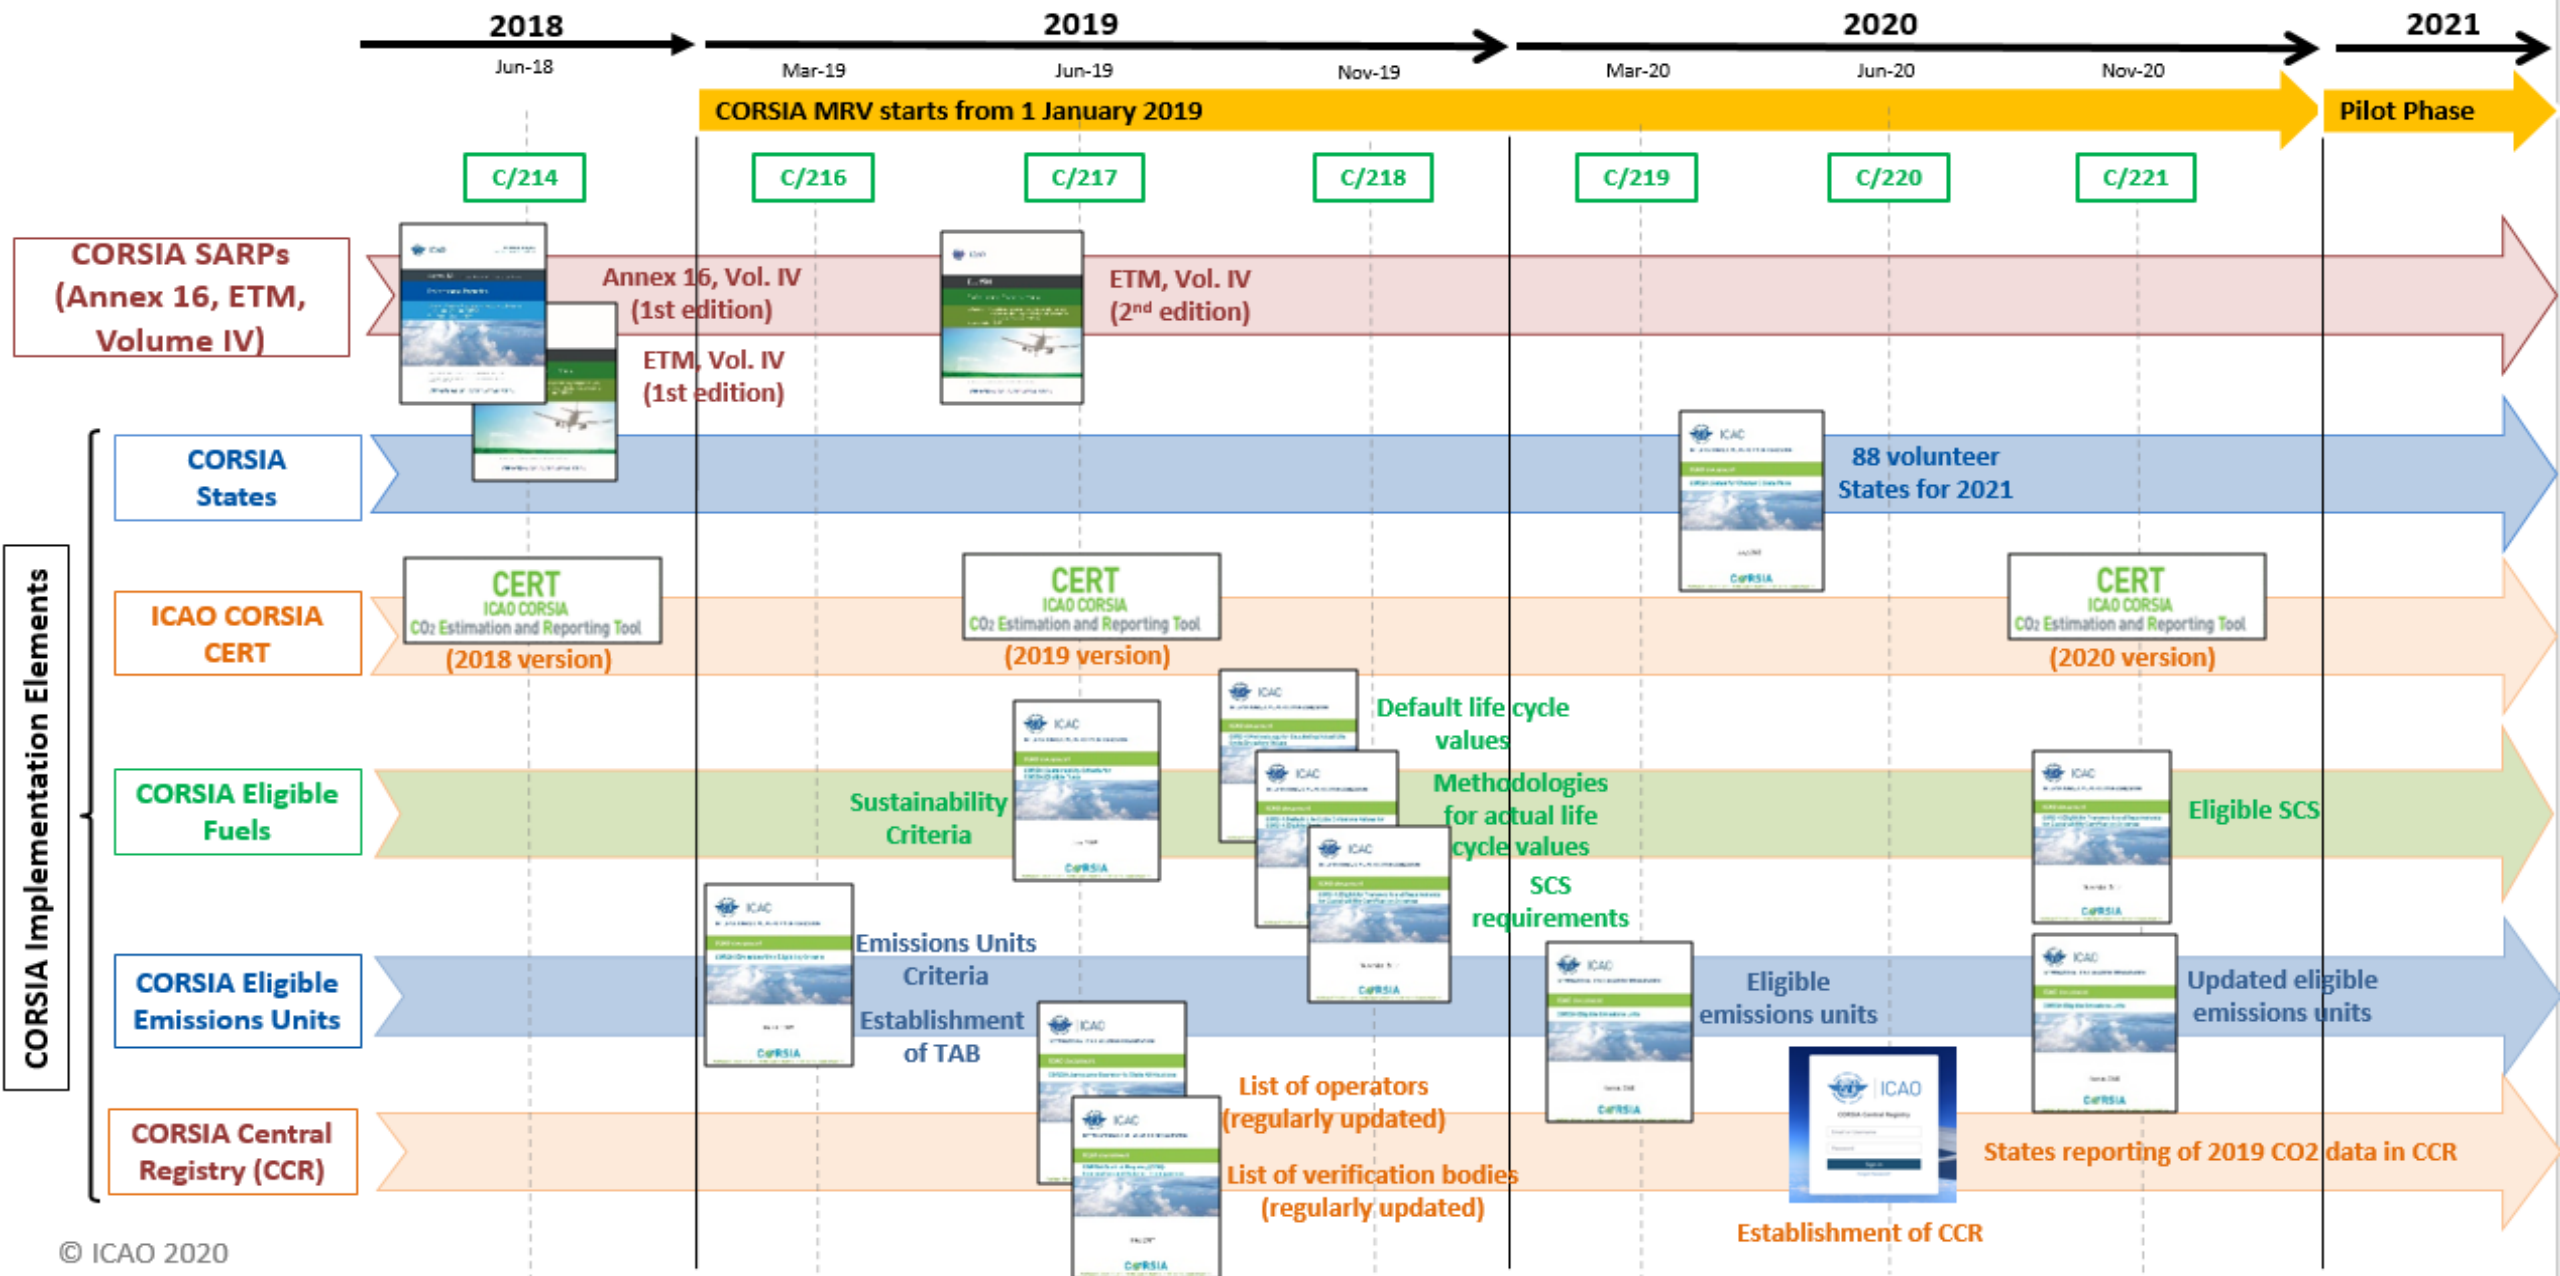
2018
Jun-18
2019
Mar-19
Jun-19
Nov-19
2020
Mar-20
Jun-20
Nov-20
2021

CORSIA MRV starts from 1 January 2019
Pilot Phase

C/214
C/216
C/217
C/218
C/219
C/220
C/221

CORSIA SARPs (Annex 16, ETM, Volume IV)
Annex 16, Vol. IV (1st edition)
ETM, Vol. IV (1st edition)
ETM, Vol. IV (2nd edition)

CORSIA Implementation Elements

CORSIA States
88 volunteer States for 2021

ICAO CORSIA CERT
CERT ICAO CORSIA CO2 Estimation and Reporting Tool
(2018 version)
CERT ICAO CORSIA CO2 Estimation and Reporting Tool
(2019 version)
CERT ICAO CORSIA CO2 Estimation and Reporting Tool
(2020 version)

CORSIA Eligible Fuels
Sustainability Criteria
Default life cycle values
Methodologies for actual life cycle values
SCS requirements
Eligible SCS

CORSIA Eligible Emissions Units
Emissions Units Criteria
Establishment of TAB
Eligible emissions units
Updated eligible emissions units

CORSIA Central Registry (CCR)
List of operators (regularly updated)
List of verification bodies (regularly updated)
ICAO
Establishment of CCR
States reporting of 2019 CO2 data in CCR

© ICAO 2020